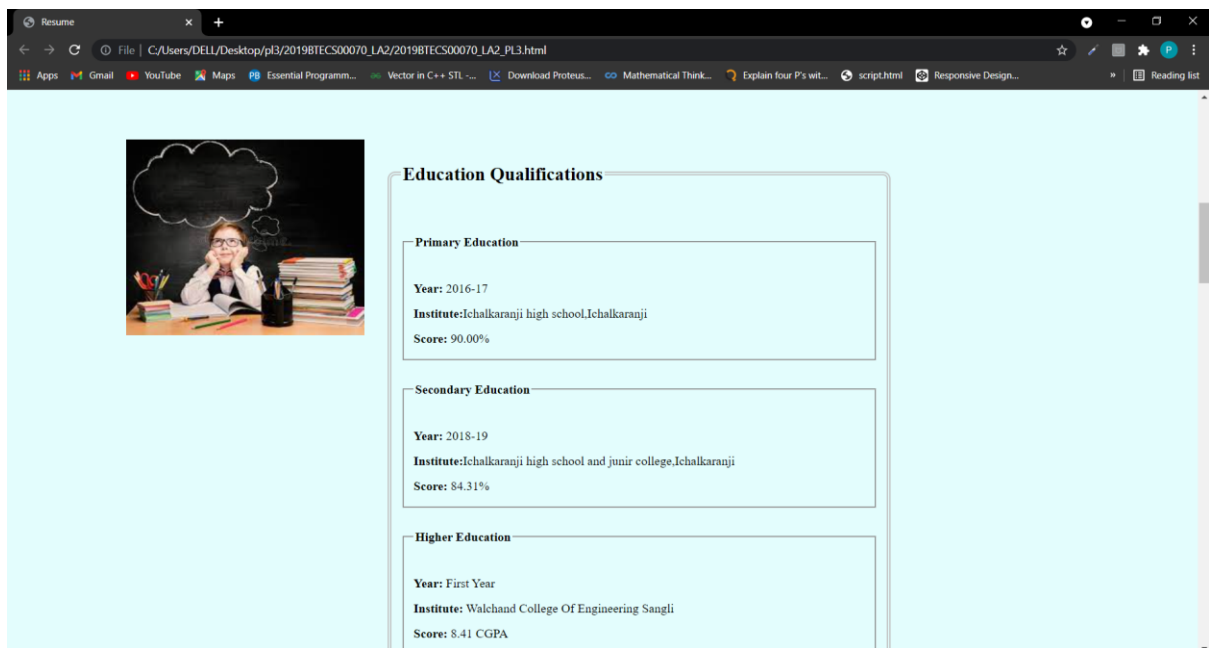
Resume

File | C:/Users/DELL/Desktop/pl3/2019BTECS00070_LA2/2019BTECS00070_LA2_PL3.html

Apps Gmail YouTube Maps Essential Programm... Vector in C++ STL -... Download Proteus... Mathematical Think... Explain four P's wit... script.html Responsive Design... » Reading list

Education Qualifications

Primary Education

Year: 2016-17

Institute:Ichalkaranji high school,Ichalkaranji

Score: 90.00%

Secondary Education

Year: 2018-19

Institute:Ichalkaranji high school and junir college,Ichalkaranji

Score: 84.31%

Higher Education

Year: First Year

Institute: Walchand College Of Engineering Sangli

Score: 8.41 CGPA